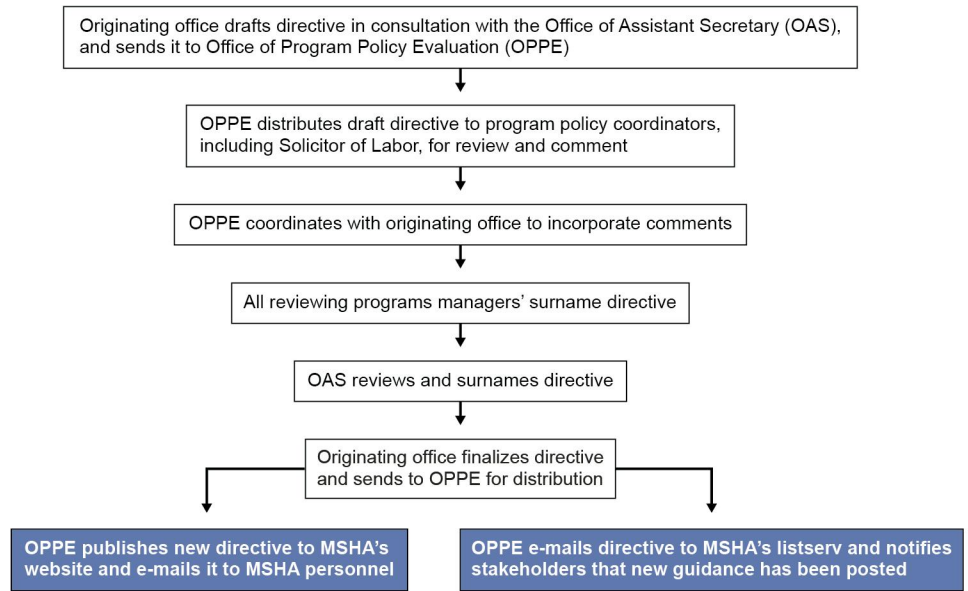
Originating office drafts directive in consultation with the Office of Assistant Secretary (OAS), and sends it to Office of Program Policy Evaluation (OPPE)

OPPE distributes draft directive to program policy coordinators, including Solicitor of Labor, for review and comment

OPPE coordinates with originating office to incorporate comments

All reviewing programs managers' surname directive

OAS reviews and surnames directive

Originating office finalizes directive and sends to OPPE for distribution

OPPE publishes new directive to MSHA's website and e-mails it to MSHA personnel

OPPE e-mails directive to MSHA's listserv and notifies stakeholders that new guidance has been posted